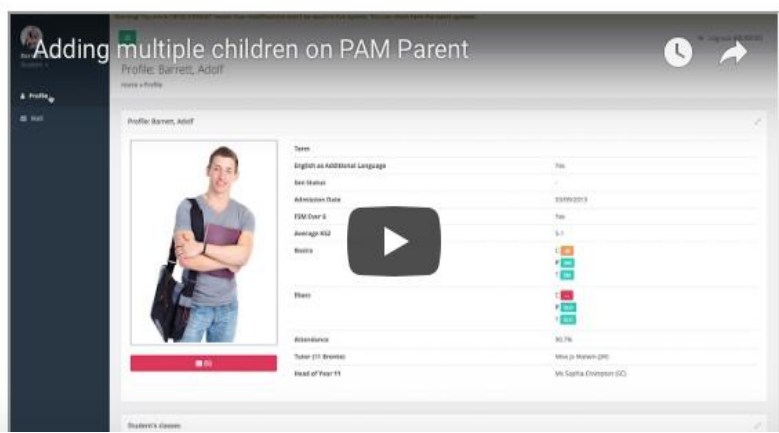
Adding multiple children on PAM Parent

Profile: Barrett, Adolf

Home » Profile

Profile

Mail

Profile: Barrett, Adolf

Term

English as Additional Language Yes

Sen Status -

Admission Date 03/09/2013

FSM Ever 6 Yes

Average KS2 5.1

Basics

Ebacc

Attendance 93.7%

Tutor (11 Bronte) Miss Jo Watson (JW)

Head of Year 11 Ms Sophia Crompton (SC)

Student's classes